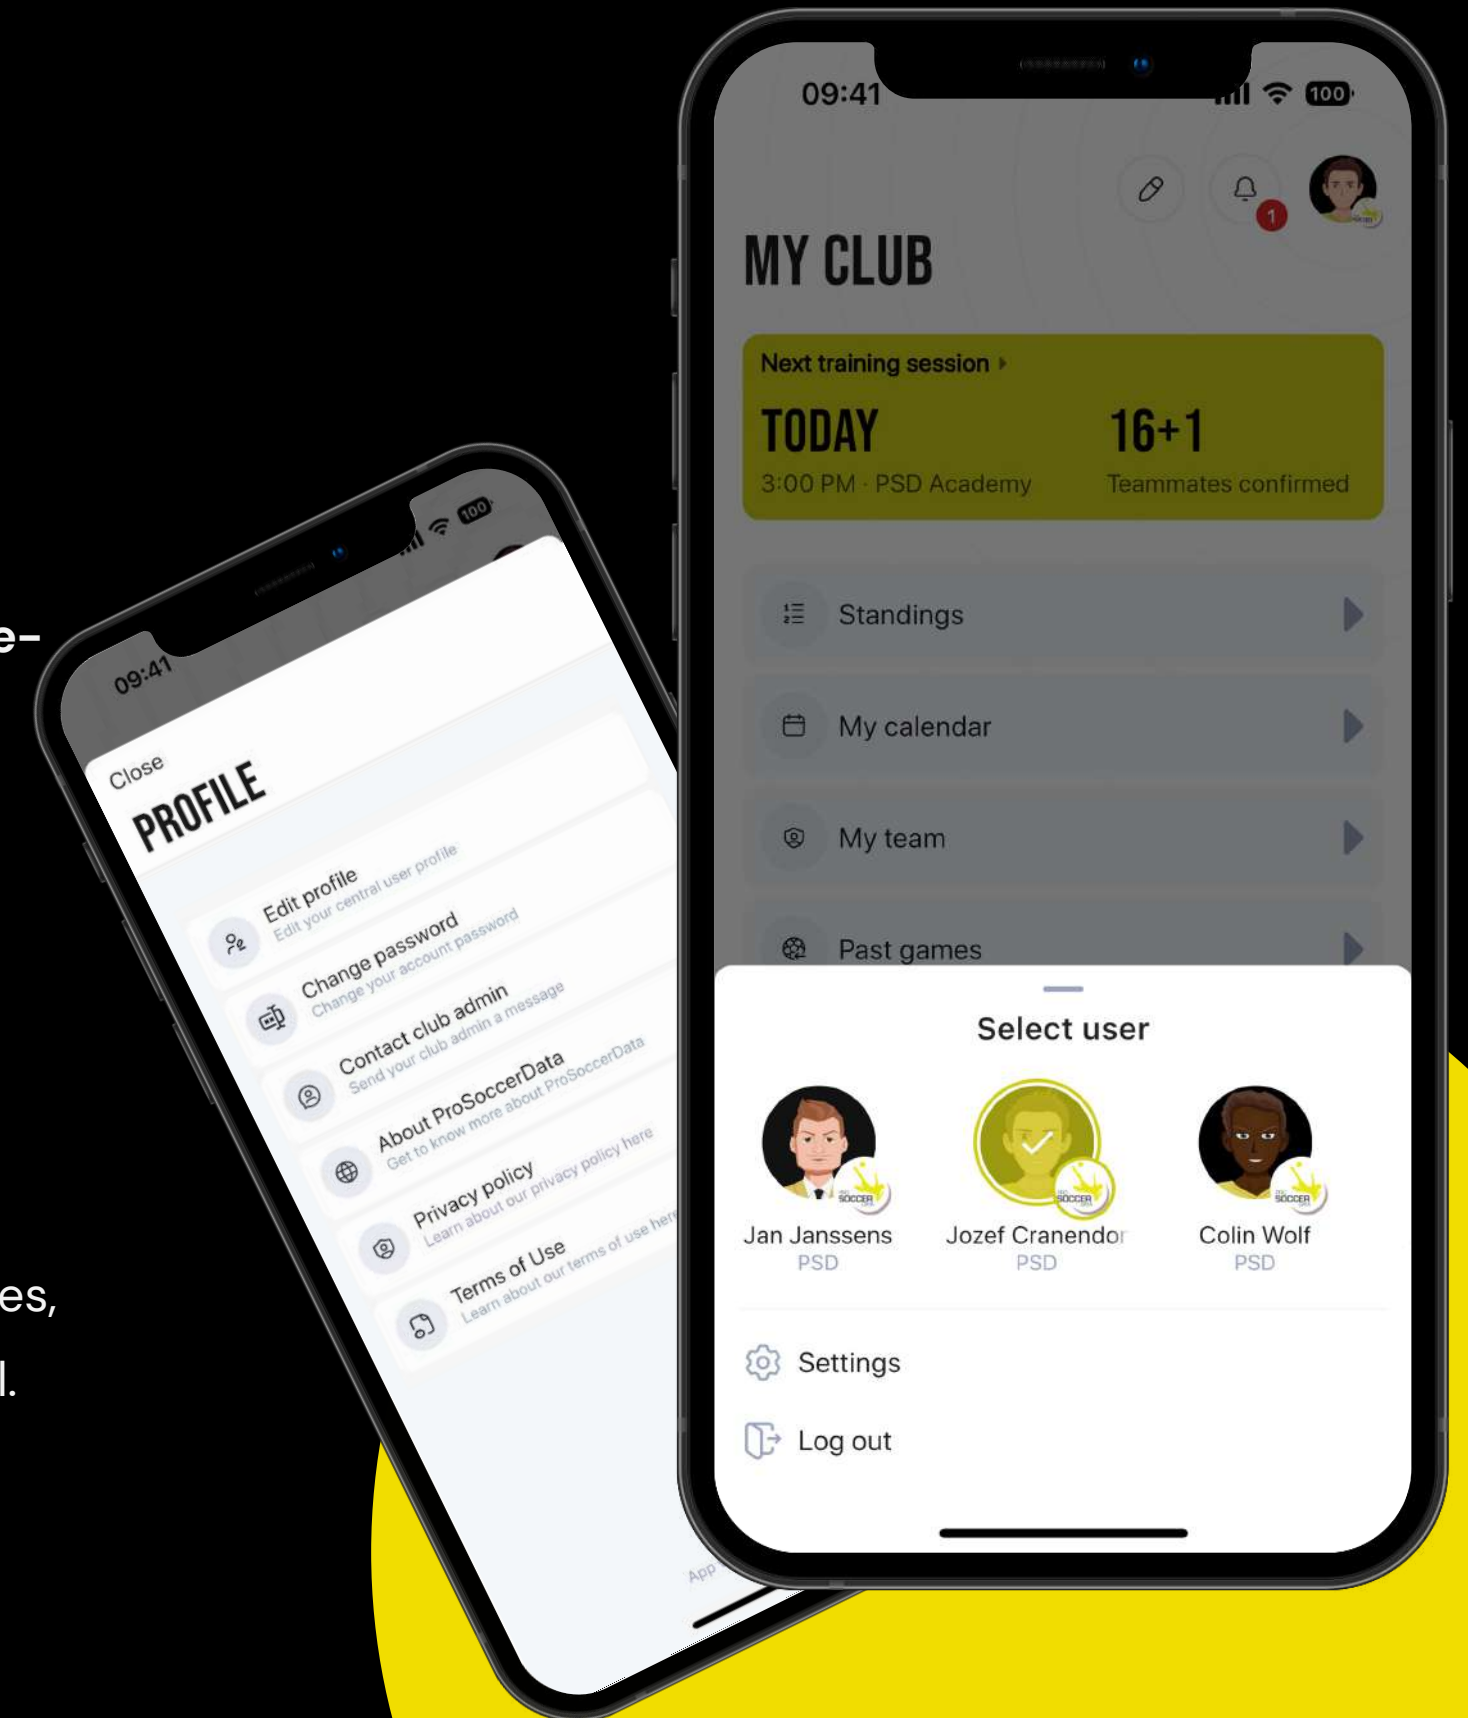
e-

es,

l.

09:41
100

Close
PROFILE

Edit profile
Edit your central user profile

Change password
Change your account password

Contact club admin
Send your club admin a message

About ProSoccerData
Get to know more about ProSoccerData

Privacy policy
Learn about our privacy policy here

Terms of Use
Learn about our terms of use here

App

09:41
100

1

MY CLUB

Next training session

TODAY
3:00 PM · PSD Academy

16+1
Teammates confirmed

Standings

My calendar

My team

Past games

Select user

Jan Janssens
PSD

Jozef Cranendor
PSD

Colin Wolf
PSD

Settings

Log out